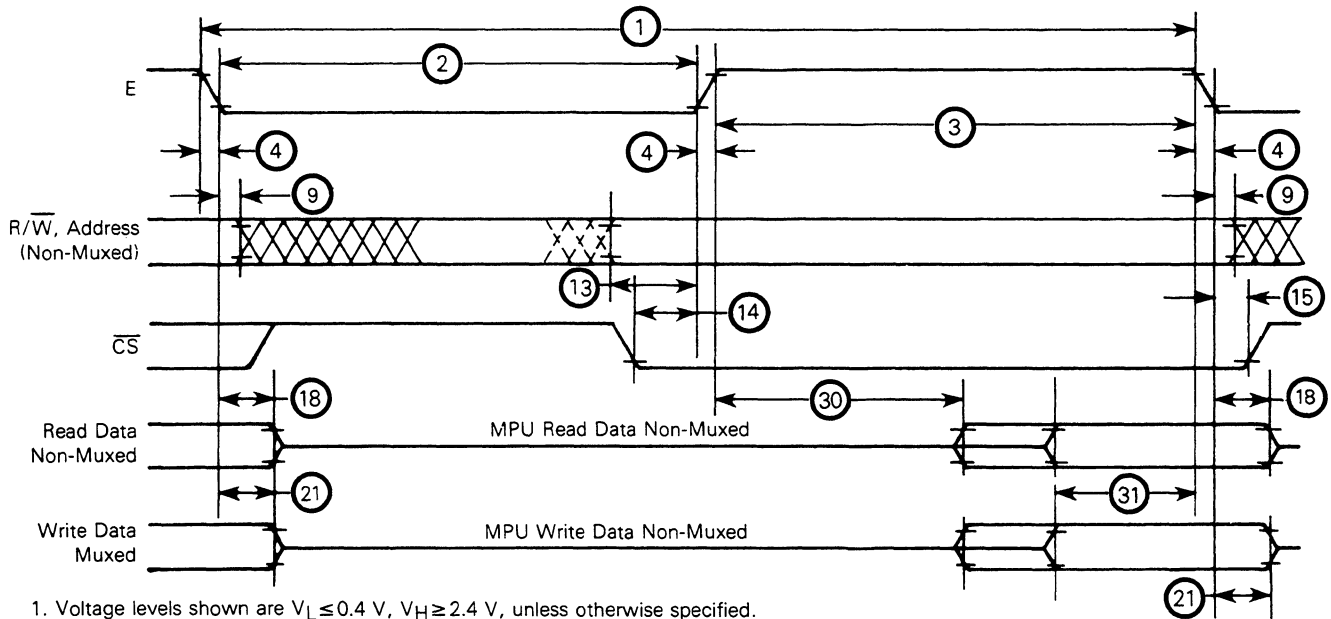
1

2

E

3

4

4

4

9

9

R/$\overline{W}$, Address (Non-Muxed)

13

14

15

$\overline{CS}$

18

30

18

Read Data Non-Muxed

MPU Read Data Non-Muxed

21

31

Write Data Muxed

MPU Write Data Non-Muxed

21

1. Voltage levels shown are $V_L \leq 0.4$ V, $V_H \geq 2.4$ V, unless otherwise specified.